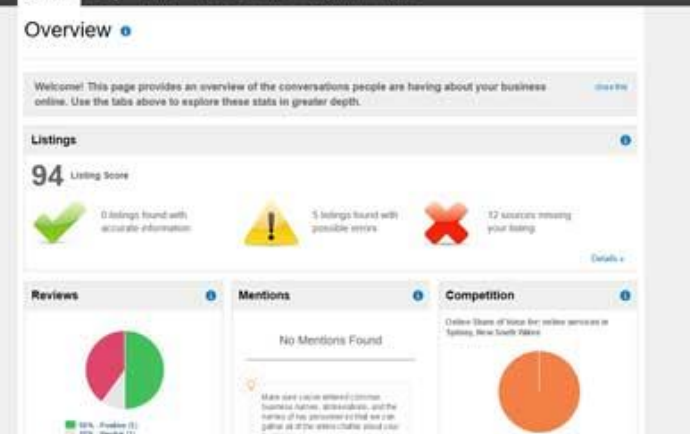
Overview

Welcome! This page provides an overview of the conversations people are having about your business online. Use the tabs above to explore these stats in greater depth.

close this

Listings

94 Listing Score

0 listings found with accurate information

5 listings found with possible errors

12 sources missing your listing

Details »

Reviews

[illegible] Positive (1)
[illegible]

Mentions

No Mentions Found

Make sure you've entered common business names, abbreviations, and the names of key personnel so that we can gather all of the online chatter about your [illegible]

Competition

Online Share of Voice for: online services in Sydney, New South Wales